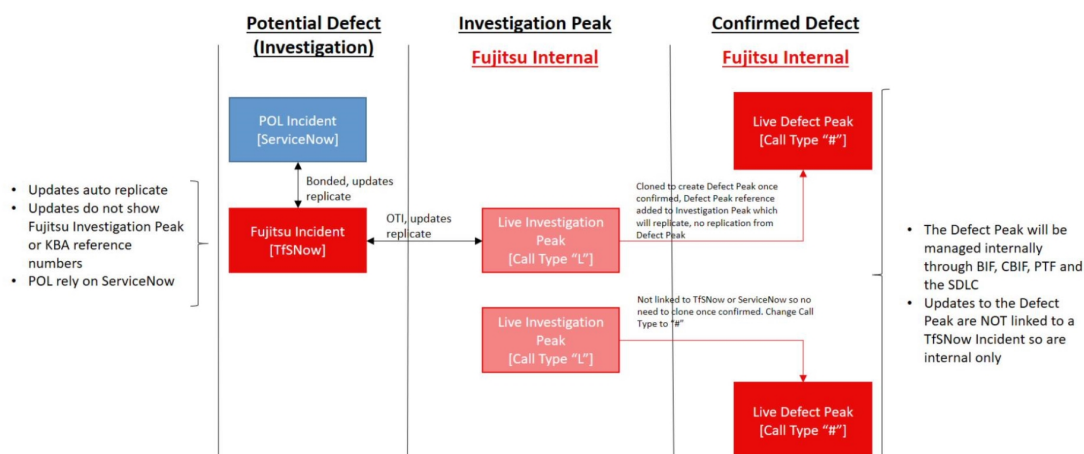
Potential Defect (Investigation)

Investigation Peak

Fujitsu Internal

Confirmed Defect

Fujitsu Internal

- Updates auto replicate
- Updates do not show Fujitsu Investigation Peak or KBA reference numbers
- POL rely on ServiceNow

POL Incident [ServiceNow]

Bonded, updates replicate

Fujitsu Incident [TfSNow]

OTI, updates replicate

Live Investigation Peak [Call Type "L"]

Cloned to create Defect Peak once confirmed, Defect Peak reference added to Investigation Peak which will replicate, no replication from Defect Peak

Live Defect Peak [Call Type "#"]

Not linked to TfSNow or ServiceNow so no need to clone once confirmed. Change Call Type to "#"

Live Investigation Peak [Call Type "L"]

Live Defect Peak [Call Type "#"]

- The Defect Peak will be managed internally through BIF, CBIF, PTF and the SDLC
- Updates to the Defect Peak are NOT linked to a TfSNow Incident so are internal only